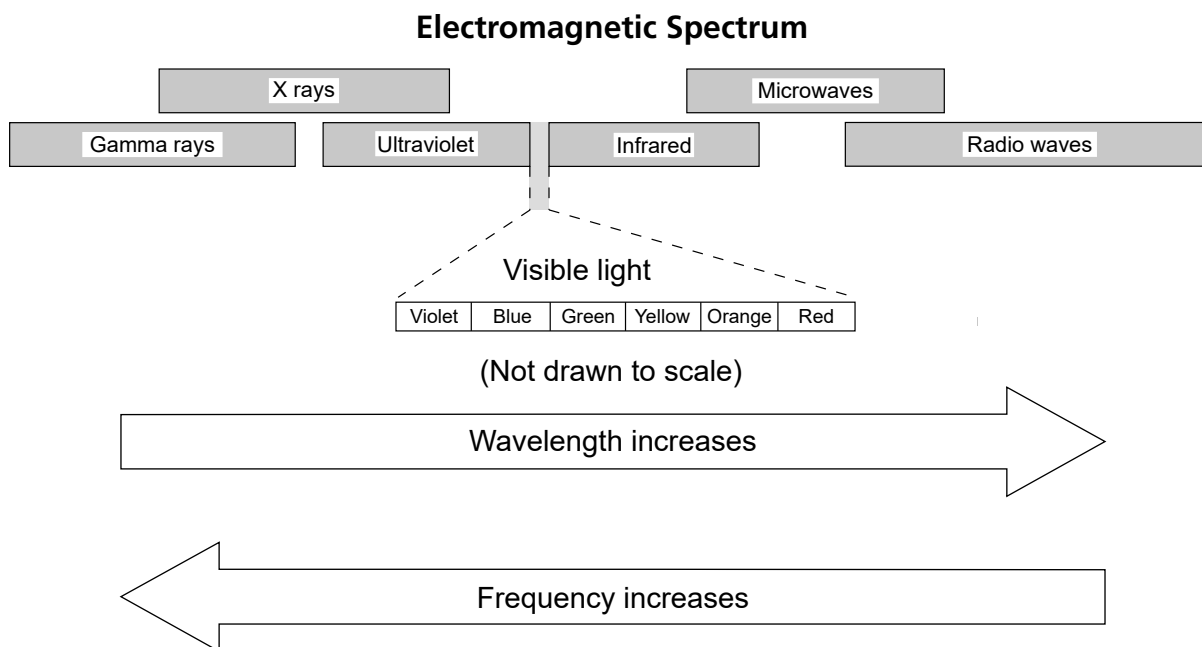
Electromagnetic Spectrum

X rays

Microwaves

Gamma rays

Ultraviolet

Infrared

Radio waves

Visible light

| Violet | Blue | Green | Yellow | Orange | Red |
|---|---|---|---|---|---|

(Not drawn to scale)

Wavelength increases

Frequency increases